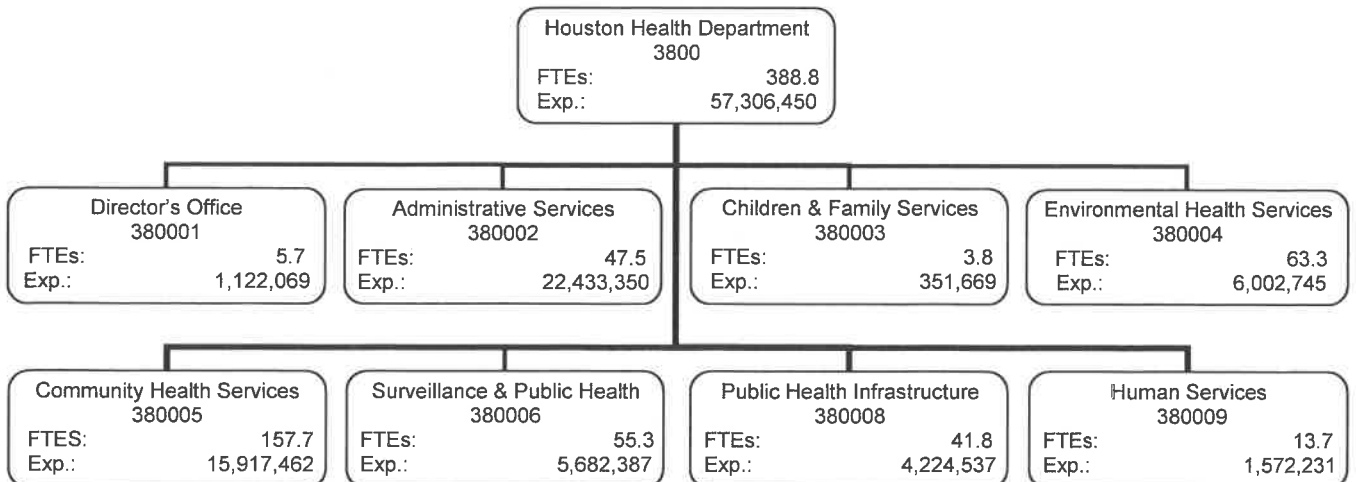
Houston Health Department
3800
FTEs: 388.8
Exp.: 57,306,450

Director's Office
380001
FTEs: 5.7
Exp.: 1,122,069

Administrative Services
380002
FTEs: 47.5
Exp.: 22,433,350

Children & Family Services
380003
FTEs: 3.8
Exp.: 351,669

Environmental Health Services
380004
FTEs: 63.3
Exp.: 6,002,745

Community Health Services
380005
FTES: 157.7
Exp.: 15,917,462

Surveillance & Public Health
380006
FTEs: 55.3
Exp.: 5,682,387

Public Health Infrastructure
380008
FTEs: 41.8
Exp.: 4,224,537

Human Services
380009
FTEs: 13.7
Exp.: 1,572,231